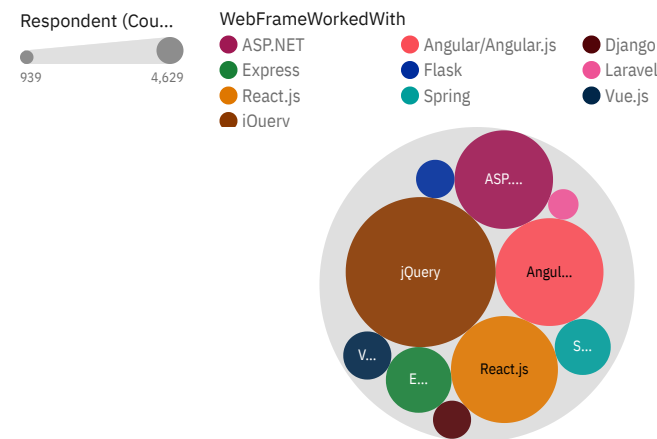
Respondent (Cou...

939

4,629

WebFrameWorkedWith

ASP.NET

Angular/Angular.js

Django

Express

Flask

Laravel

React.js

Spring

Vue.js

jQuery

ASP....

jQuery

Angul...

V...

S...

E...

React.js